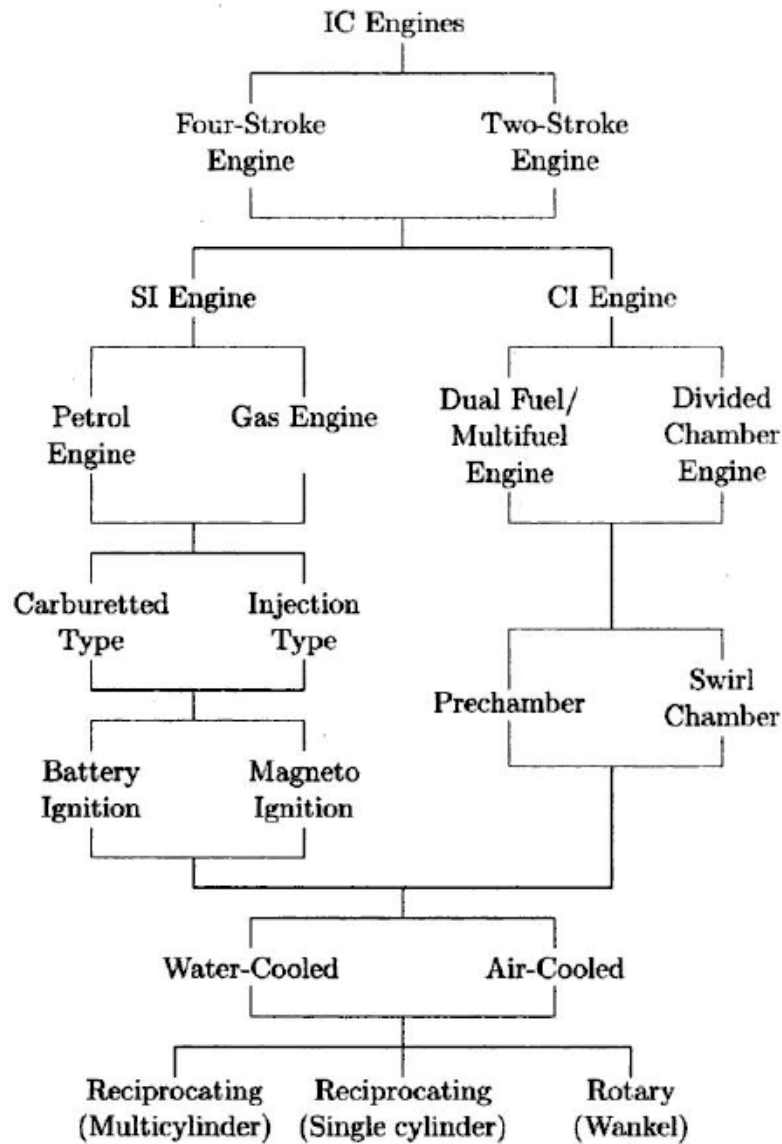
IC Engines

Four-Stroke Engine

Two-Stroke Engine

SI Engine

CI Engine

Petrol Engine

Gas Engine

Dual Fuel/ Multifuel Engine

Divided Chamber Engine

Carburetted Type

Injection Type

Prechamber

Swirl Chamber

Battery Ignition

Magneto Ignition

Water-Cooled

Air-Cooled

Reciprocating (Multicylinder)

Reciprocating (Single cylinder)

Rotary (Wankel)